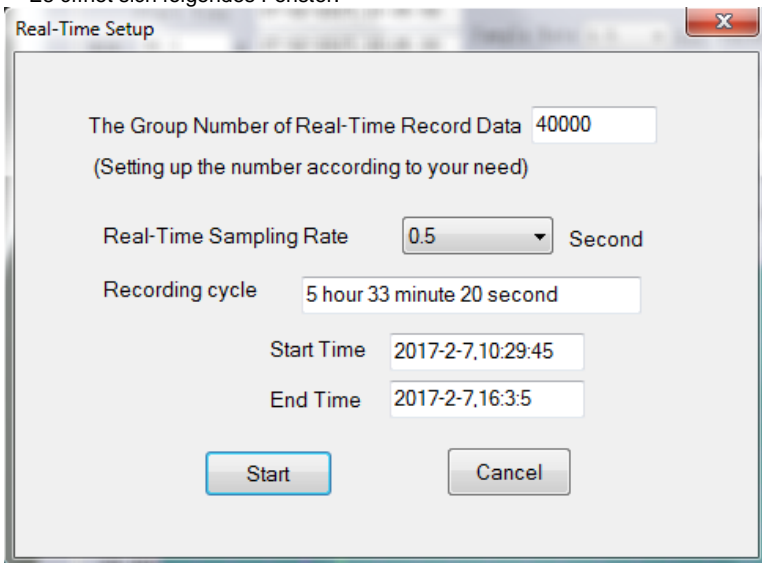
Es öffnet sich folgendes Fenster:

Real-Time Setup

The Group Number of Real-Time Record Data 40000

(Setting up the number according to your need)

Real-Time Sampling Rate 0.5 Second

Recording cycle 5 hour 33 minute 20 second

Start Time 2017-2-7,10:29:45

End Time 2017-2-7,16:3:5

Start

Cancel